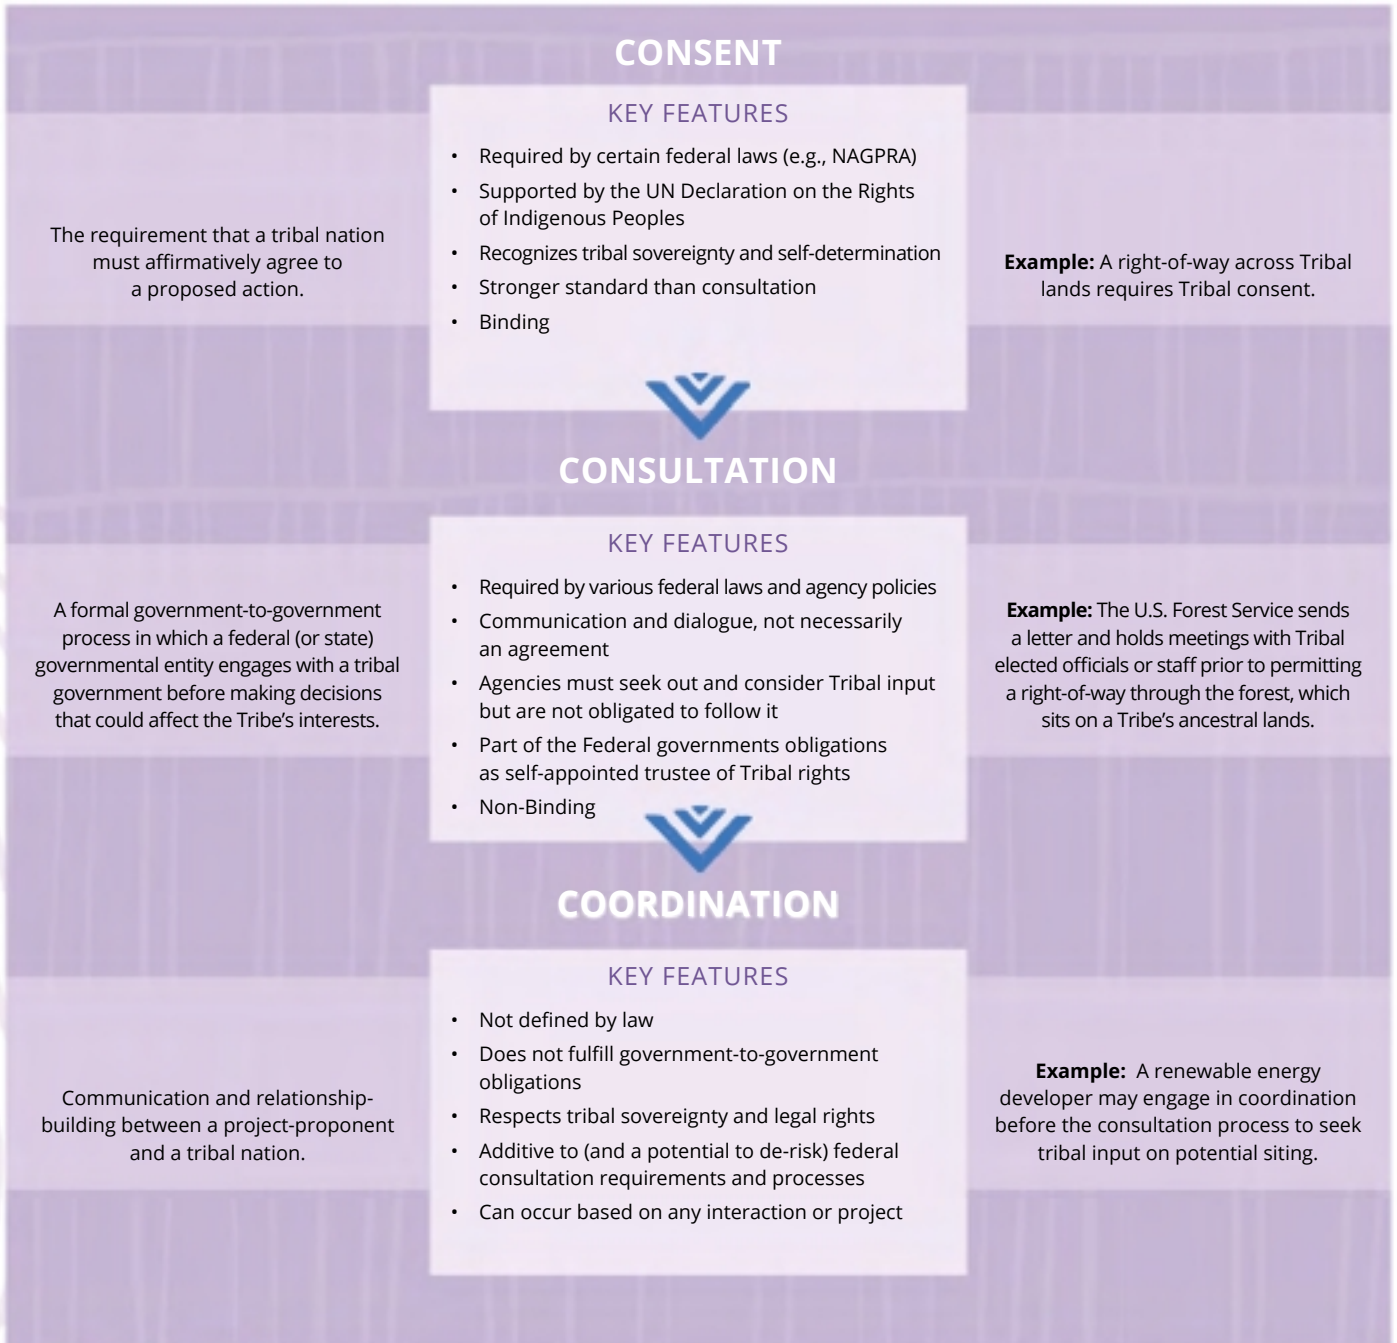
CONSENT

The requirement that a tribal nation must affirmatively agree to a proposed action.

KEY FEATURES

- Required by certain federal laws (e.g., NAGPRA)
- Supported by the UN Declaration on the Rights of Indigenous Peoples
- Recognizes tribal sovereignty and self-determination
- Stronger standard than consultation
- Binding

**Example:** A right-of-way across Tribal lands requires Tribal consent.

CONSULTATION

A formal government-to-government process in which a federal (or state) governmental entity engages with a tribal government before making decisions that could affect the Tribe's interests.

KEY FEATURES

- Required by various federal laws and agency policies
- Communication and dialogue, not necessarily an agreement
- Agencies must seek out and consider Tribal input but are not obligated to follow it
- Part of the Federal governments obligations as self-appointed trustee of Tribal rights
- Non-Binding

**Example:** The U.S. Forest Service sends a letter and holds meetings with Tribal elected officials or staff prior to permitting a right-of-way through the forest, which sits on a Tribe's ancestral lands.

COORDINATION

Communication and relationship-building between a project-proponent and a tribal nation.

KEY FEATURES

- Not defined by law
- Does not fulfill government-to-government obligations
- Respects tribal sovereignty and legal rights
- Additive to (and a potential to de-risk) federal consultation requirements and processes
- Can occur based on any interaction or project

**Example:** A renewable energy developer may engage in coordination before the consultation process to seek tribal input on potential siting.